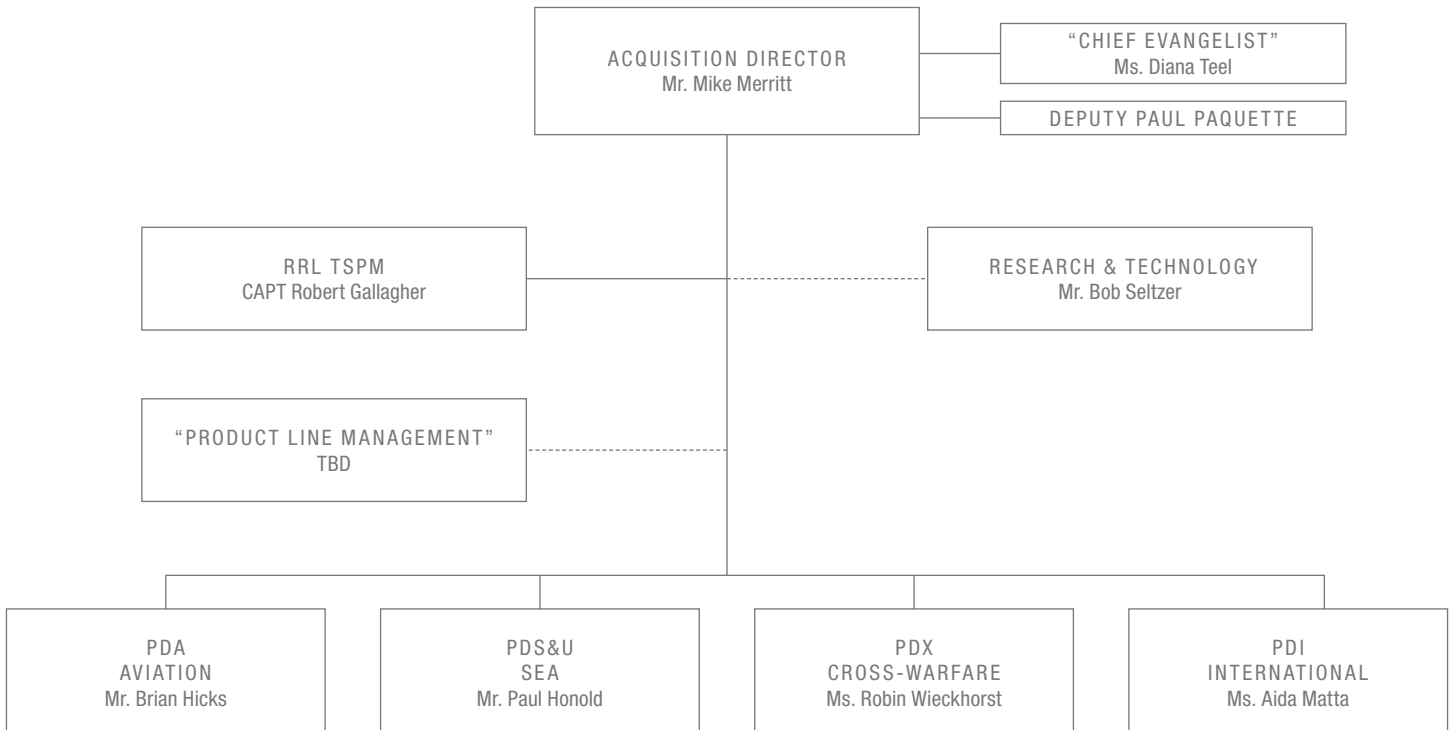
ACQUISITION DIRECTOR
Mr. Mike Merritt

"CHIEF EVANGELIST"
Ms. Diana Teel

DEPUTY PAUL PAQUETTE

RRL TSPM
CAPT Robert Gallagher

RESEARCH & TECHNOLOGY
Mr. Bob Seltzer

"PRODUCT LINE MANAGEMENT"
TBD

PDA
AVIATION
Mr. Brian Hicks

PDS&U
SEA
Mr. Paul Honold

PDX
CROSS-WARFARE
Ms. Robin Wieckhorst

PDI
INTERNATIONAL
Ms. Aida Matta